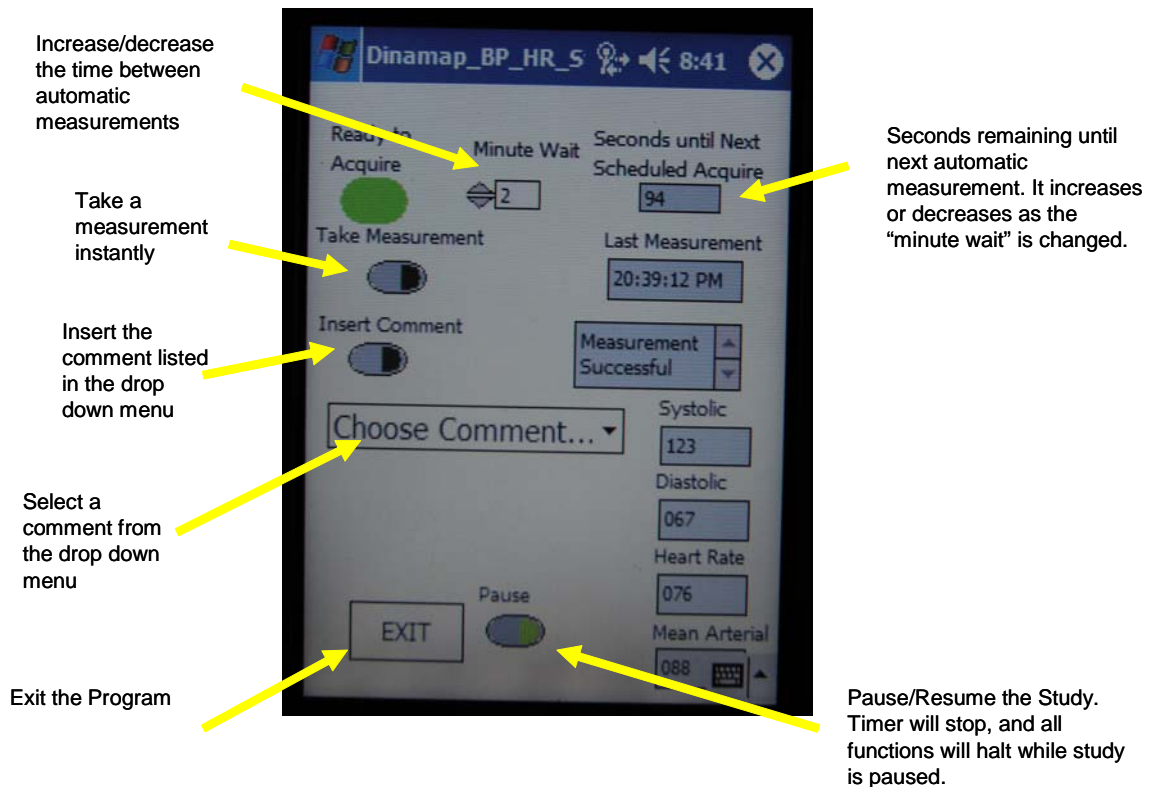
Increase/decrease the time between automatic measurements

Dinamap_BP_HR_S 8:41

Ready to Acquire

Minute Wait

2

Seconds until Next Scheduled Acquire

94

Seconds remaining until next automatic measurement. It increases or decreases as the "minute wait" is changed.

Take a measurement instantly

Take Measurement

Last Measurement

20:39:12 PM

Insert the comment listed in the drop down menu

Insert Comment

Measurement Successful

Choose Comment...

Systolic

123

Diastolic

067

Select a comment from the drop down menu

Heart Rate

076

Pause

EXIT

Mean Arterial

088

Exit the Program

Pause/Resume the Study. Timer will stop, and all functions will halt while study is paused.